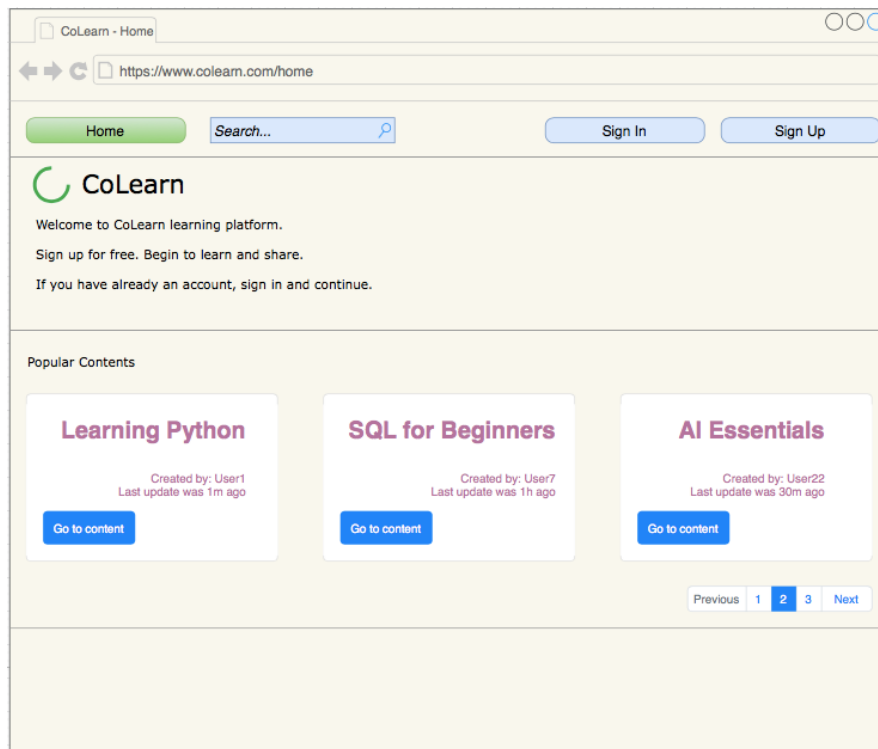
CoLearn - Home

https://www.colearn.com/home

Home

Search...

Sign In

Sign Up

CoLearn

Welcome to CoLearn learning platform.

Sign up for free. Begin to learn and share.

If you have already an account, sign in and continue.

Popular Contents

Learning Python

Created by: User1
Last update was 1m ago

Go to content

SQL for Beginners

Created by: User7
Last update was 1h ago

Go to content

AI Essentials

Created by: User22
Last update was 30m ago

Go to content

Previous 1 2 3 Next